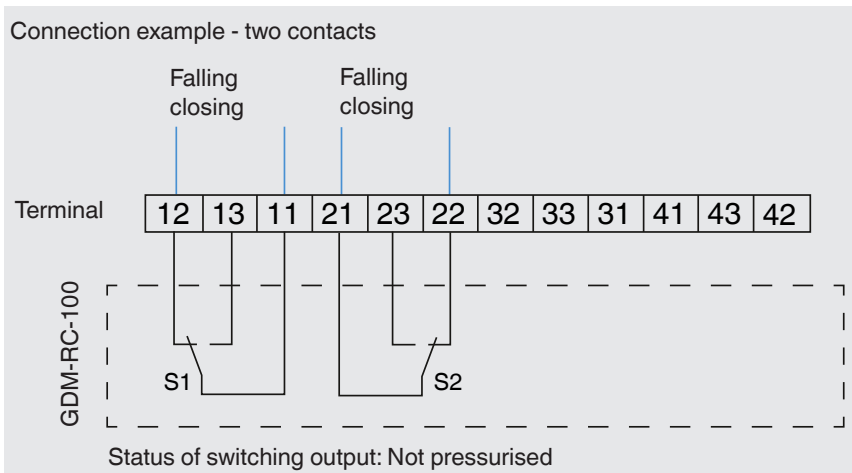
Connection example - two contacts

Falling closing

Falling closing

Terminal

| 12 | 13 | 11 | 21 | 23 | 22 | 32 | 33 | 31 | 41 | 43 | 42 |
|---|---|---|---|---|---|---|---|---|---|---|---|

GDM-RC-100

S1

S2

Status of switching output: Not pressurised